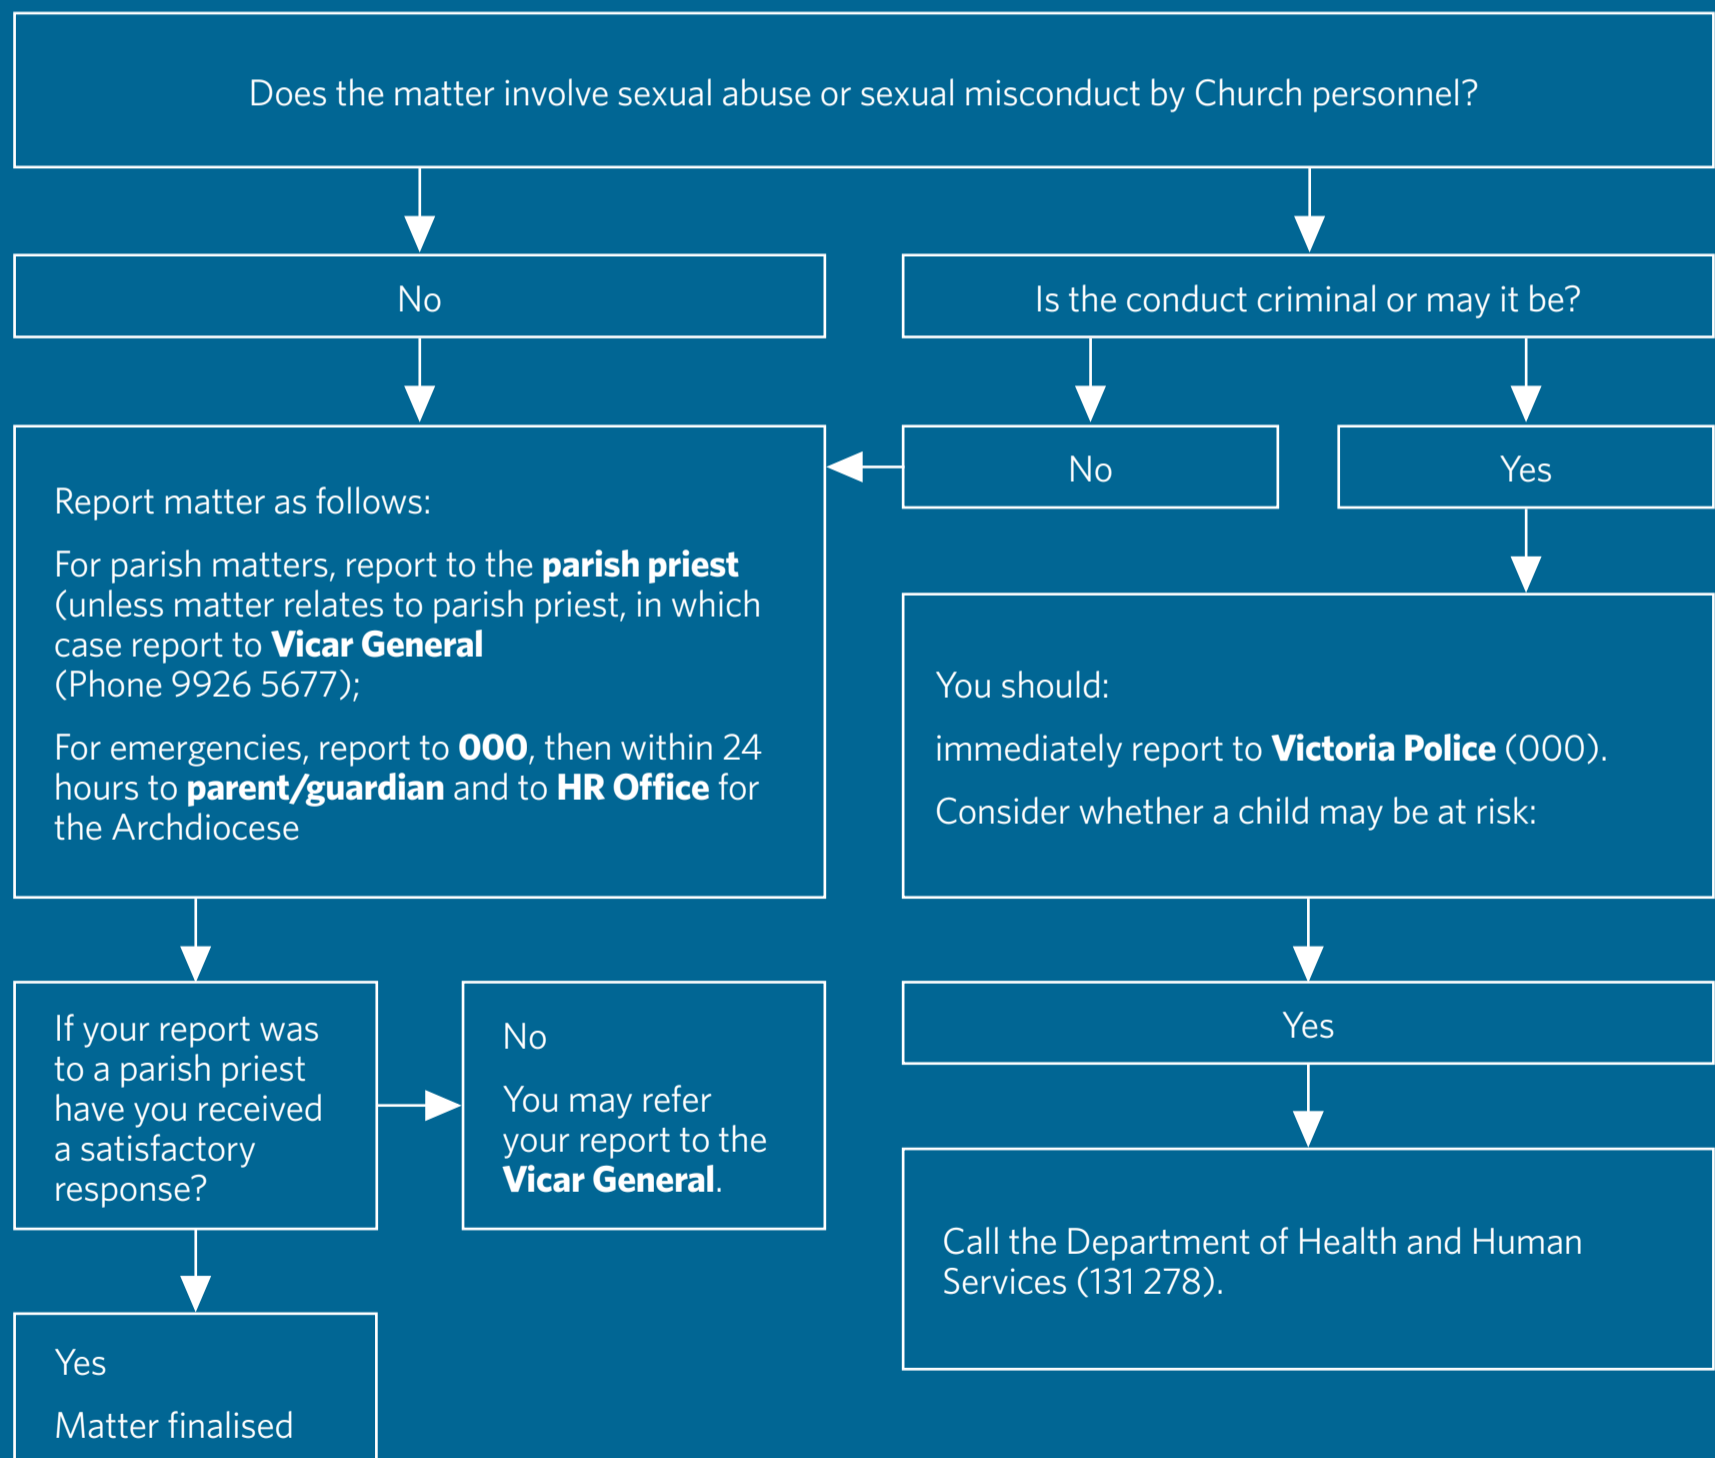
Does the matter involve sexual abuse or sexual misconduct by Church personnel?

No

Is the conduct criminal or may it be?

No

Yes

Report matter as follows:

For parish matters, report to the **parish priest** (unless matter relates to parish priest, in which case report to **Vicar General** (Phone 9926 5677);

For emergencies, report to **000**, then within 24 hours to **parent/guardian** and to **HR Office** for the Archdiocese

You should:

immediately report to **Victoria Police** (000).

Consider whether a child may be at risk:

If your report was to a parish priest have you received a satisfactory response?

No

You may refer your report to the **Vicar General**.

Yes

Call the Department of Health and Human Services (131 278).

Yes

Matter finalised